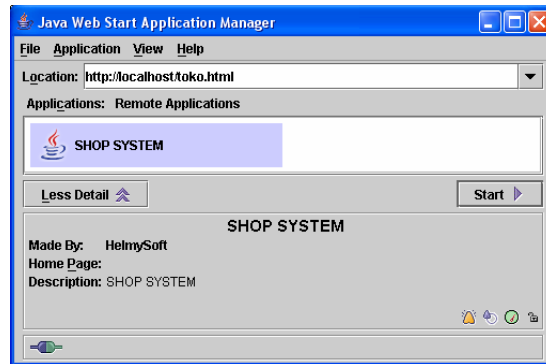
Java Web Start Application Manager

File Application View Help

Location: http://localhost/toko.html

Applications: Remote Applications

SHOP SYSTEM

Less Detail

Start

SHOP SYSTEM

Made By: HelmySoft

Home Page:

Description: SHOP SYSTEM